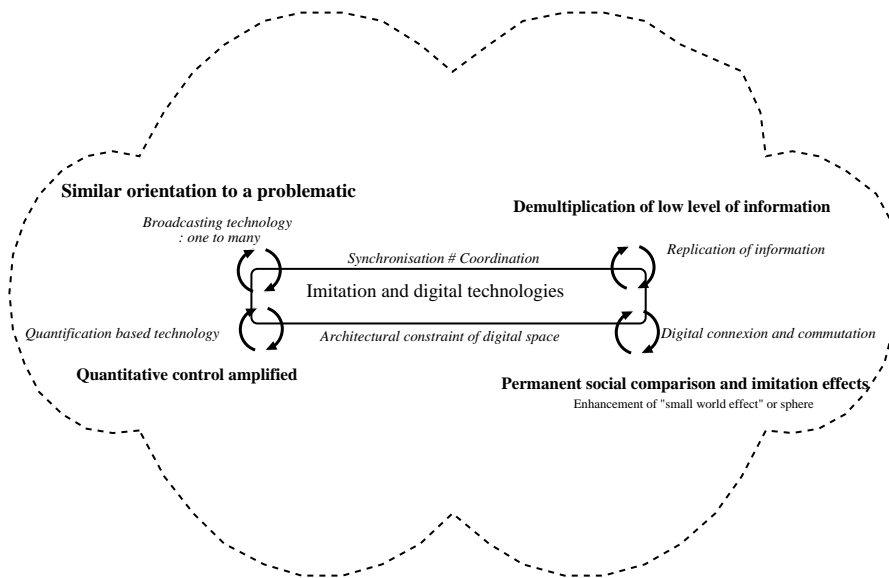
Similar orientation to a problematic

Broadcasting technology
: one to many

Demultiplication of low level of information

Synchronisation # Coordination

Replication of information

Imitation and digital technologies

Quantification based technology

Architectural constraint of digital space

Digital connexion and commutation

Quantitative control amplified

Permanent social comparison and imitation effects

Enhancement of "small world effect" or sphere